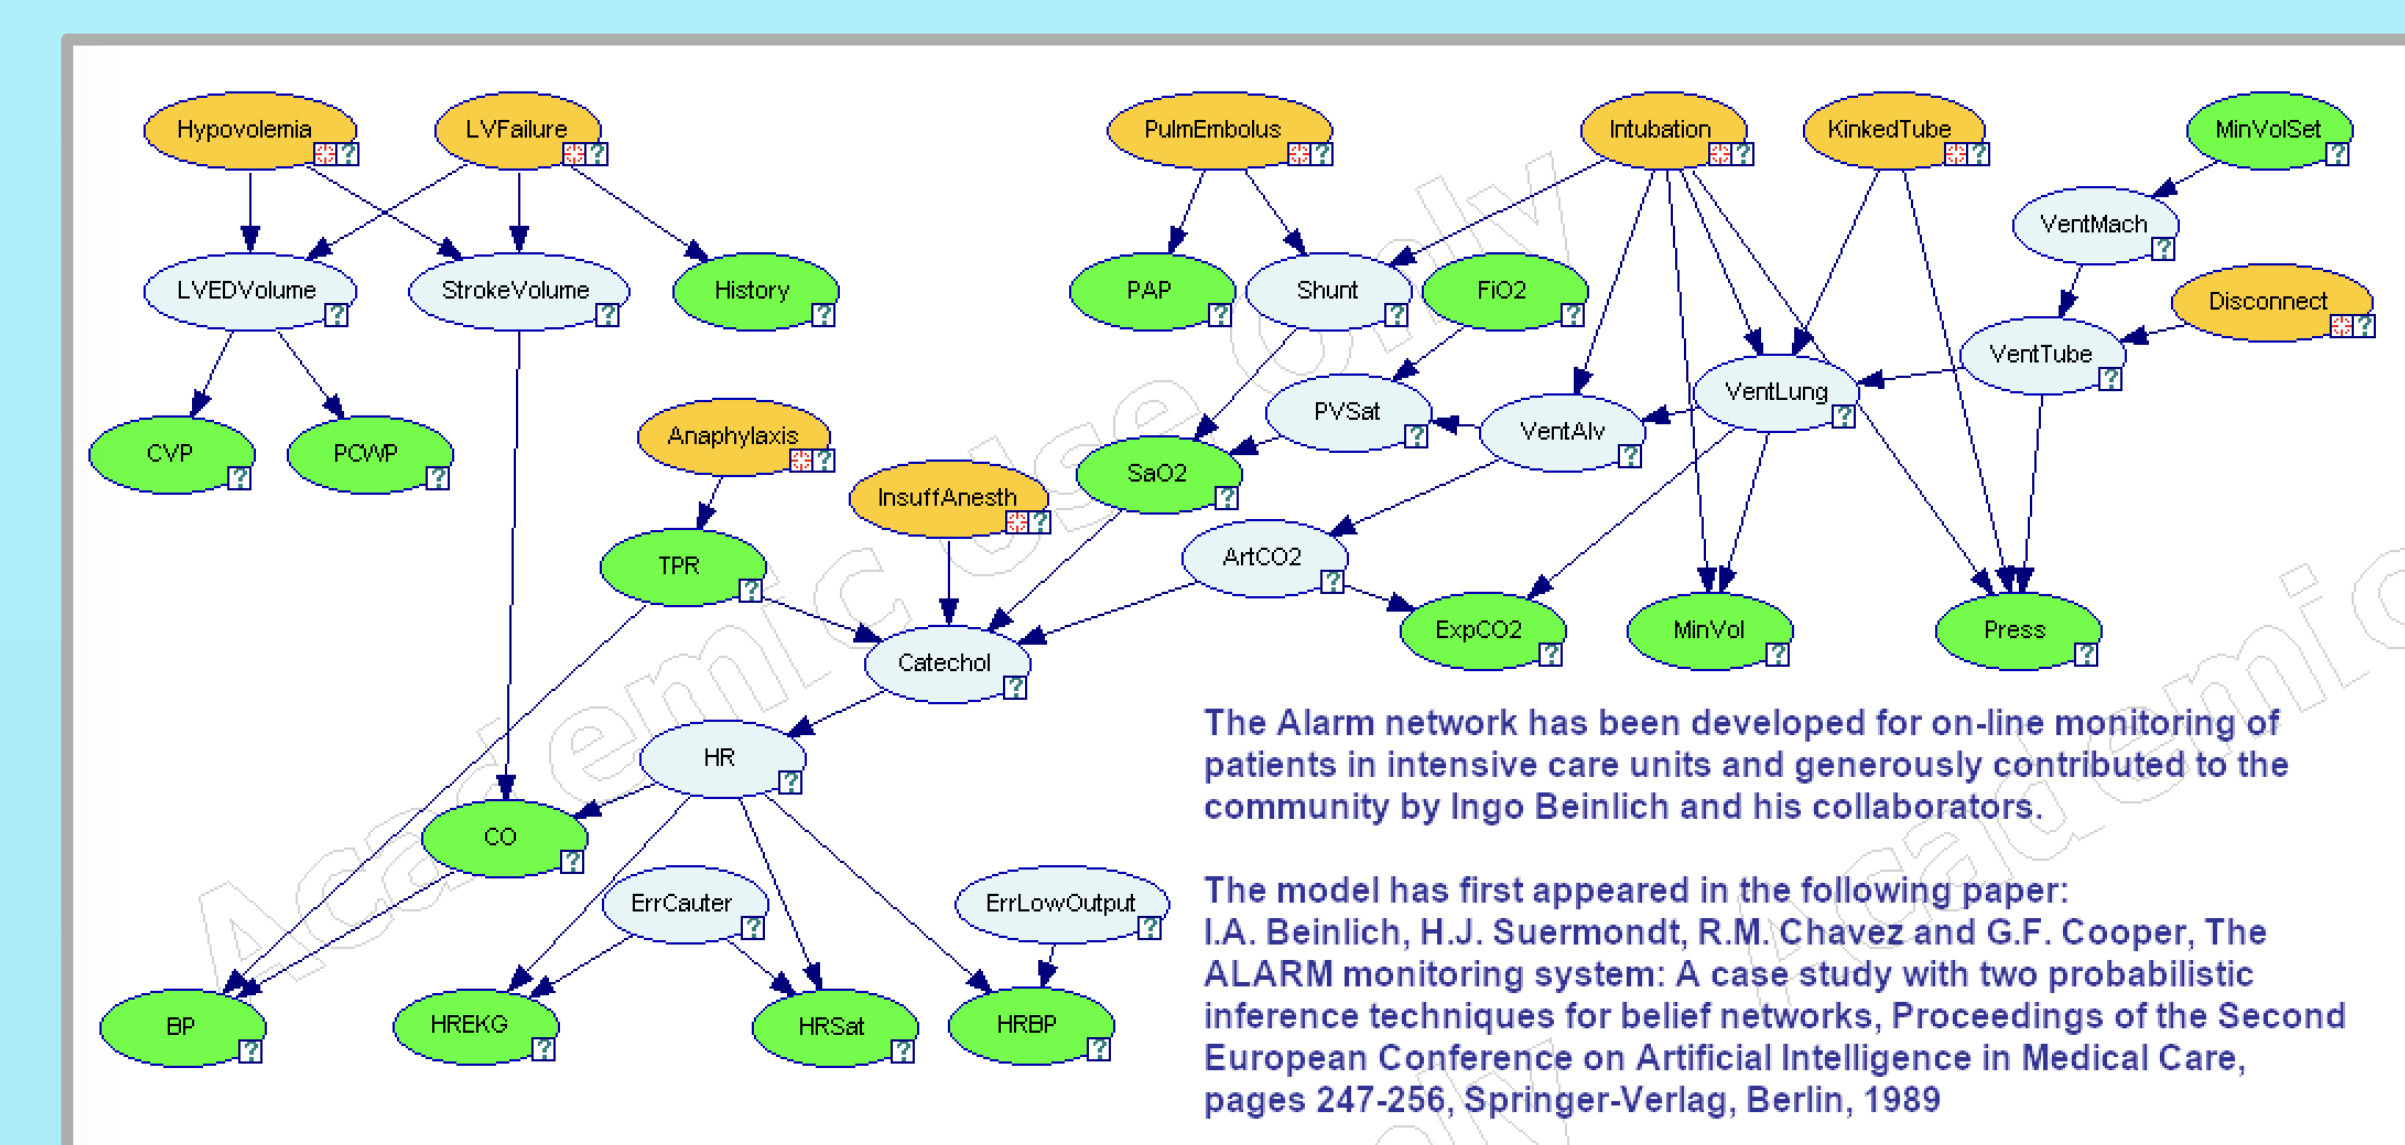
Hypovolemia
LVFailure
PulmEmbolus
Intubation
KinkedTube
MinVolSet
VentMach
LVEDVolume
StrokeVolume
History
PAP
Shunt
FiO2
Disconnect
VentTube
VentLung
CVP
PCWP
Anaphylaxis
PVSat
VentAlv
SaO2
InsuffAnesth
TPR
ArtCO2
ExpCO2
MinVol
Press
Catechol
HR
CO
ErrCauter
ErrLowOutput
BP
HREKG
HRSat
HRBP

The Alarm network has been developed for on-line monitoring of patients in intensive care units and generously contributed to the community by Ingo Beinlich and his collaborators.

The model has first appeared in the following paper: I.A. Beinlich, H.J. Suermondt, R.M. Chavez and G.F. Cooper, The ALARM monitoring system: A case study with two probabilistic inference techniques for belief networks, Proceedings of the Second European Conference on Artificial Intelligence in Medical Care, pages 247-256, Springer-Verlag, Berlin, 1989

Academic Use Only
Academic Use Only